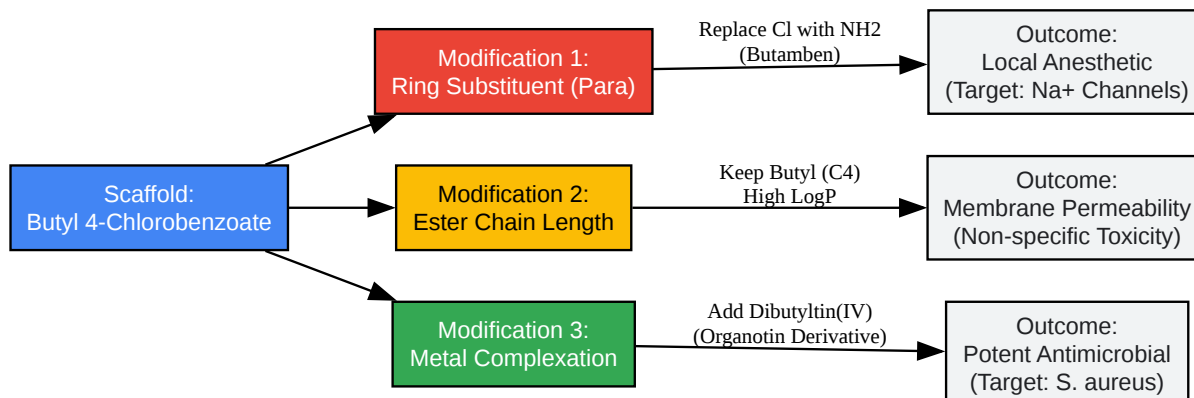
Scaffold:
Butyl 4-Chlorobenzoate

Modification 1:
Ring Substituent (Para)

Replace Cl with NH2
(Butamben)

Outcome:
Local Anesthetic
(Target: Na+ Channels)

Modification 2:
Ester Chain Length

Keep Butyl (C4)
High LogP

Outcome:
Membrane Permeability
(Non-specific Toxicity)

Modification 3:
Metal Complexation

Add Dibutyltin(IV)
(Organotin Derivative)

Outcome:
Potent Antimicrobial
(Target: S. aureus)